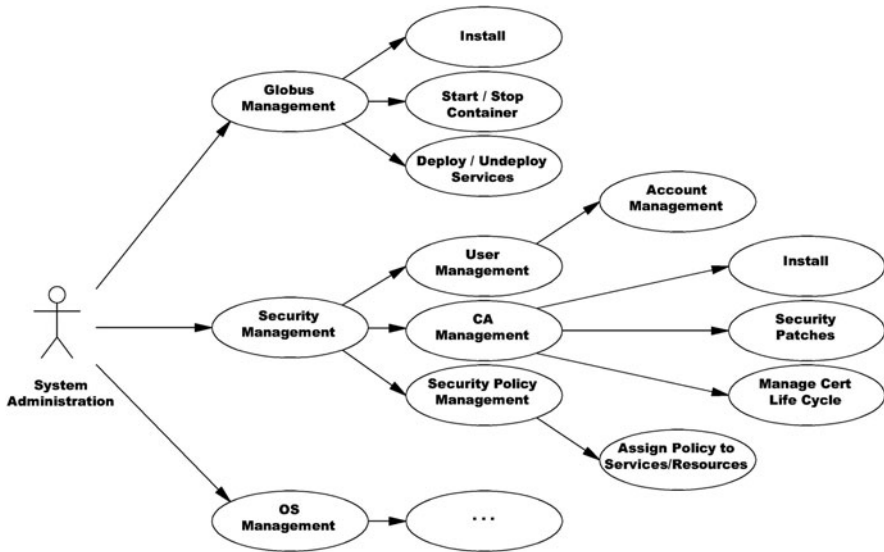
Install

Globus Management

Start / Stop Container

Deploy / Undeploy Services

Account Management

User Management

Install

Security Management

CA Management

Security Patches

System Administration

Security Policy Management

Manage Cert Life Cycle

Assign Policy to Services/Resources

OS Management

...